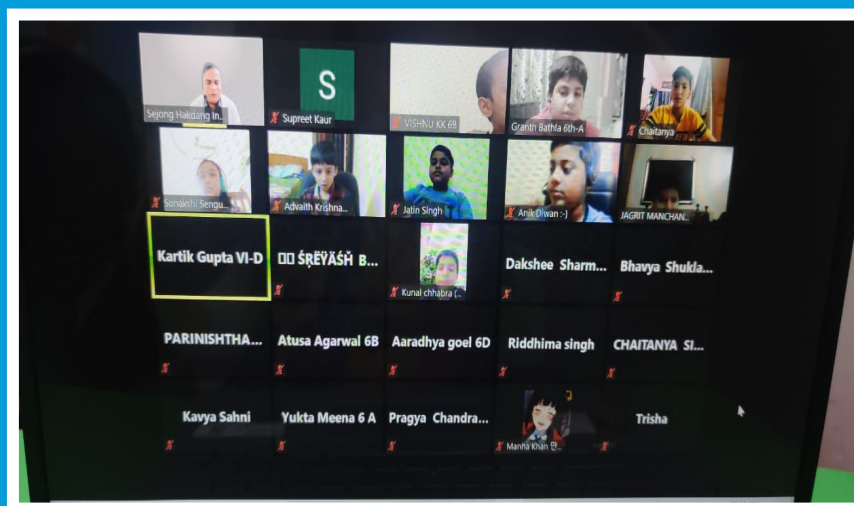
Sejong Hakdang In...

S

Supreet Kaur

VISHNU KK 6B

Granth Bathla 6th-A

Chaitanya

Sonakshi Sengu...

Advaith Krishna...

Jatin Singh

Anik Diwan :-)

JAGRIT MANCHAN...

Kartik Gupta VI-D

ŚŖĒYĀŚĤ B...

Kunal chhabra (...

Dakshee Sharm...

Bhavya Shukla...

PARINISHTHA...

Atusa Agarwal 6B

Aaradhya goel 6D

Riddhima singh

CHAITANYA SI...

Kavya Sahni

Yukta Meena 6 A

Pragya Chandra...

Manha Khan

Trisha